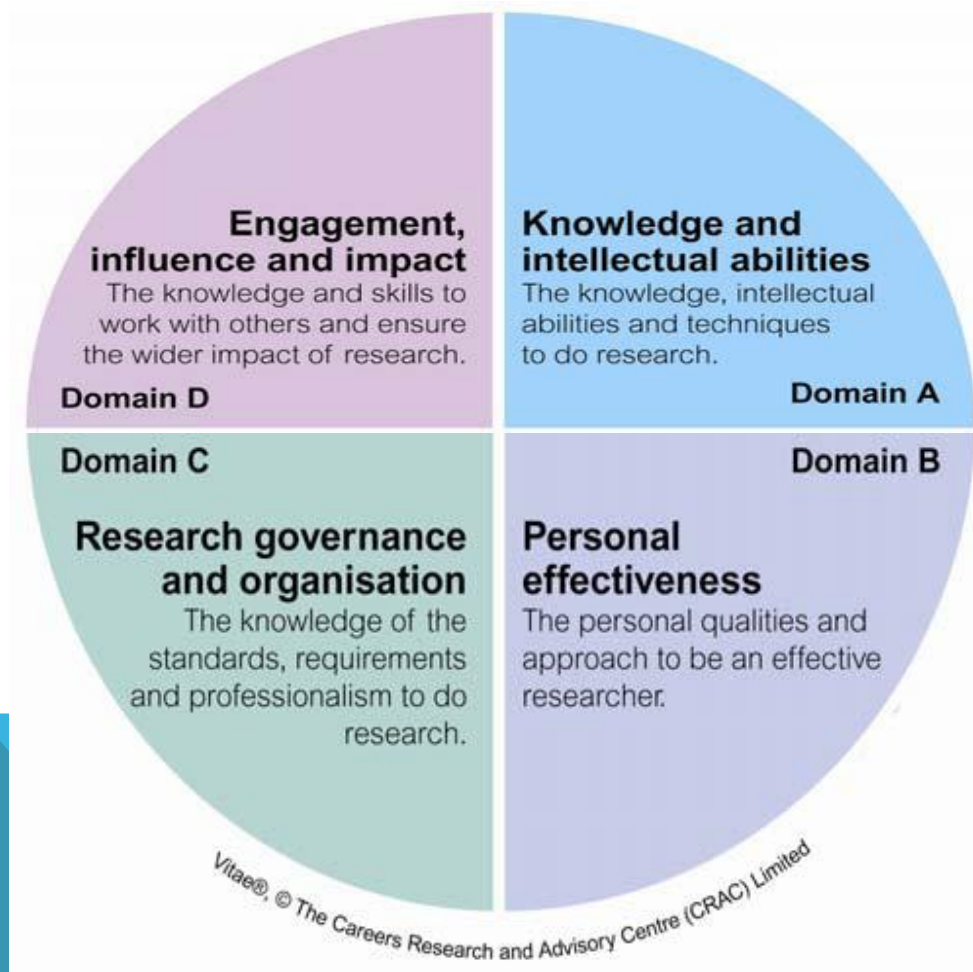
Engagement, influence and impact
The knowledge and skills to work with others and ensure the wider impact of research.

Domain D

Knowledge and intellectual abilities
The knowledge, intellectual abilities and techniques to do research.

Domain A

Domain C

Research governance and organisation
The knowledge of the standards, requirements and professionalism to do research.

Domain B

Personal effectiveness
The personal qualities and approach to be an effective researcher.

Vitae®, © The Careers Research and Advisory Centre (CRAC) Limited